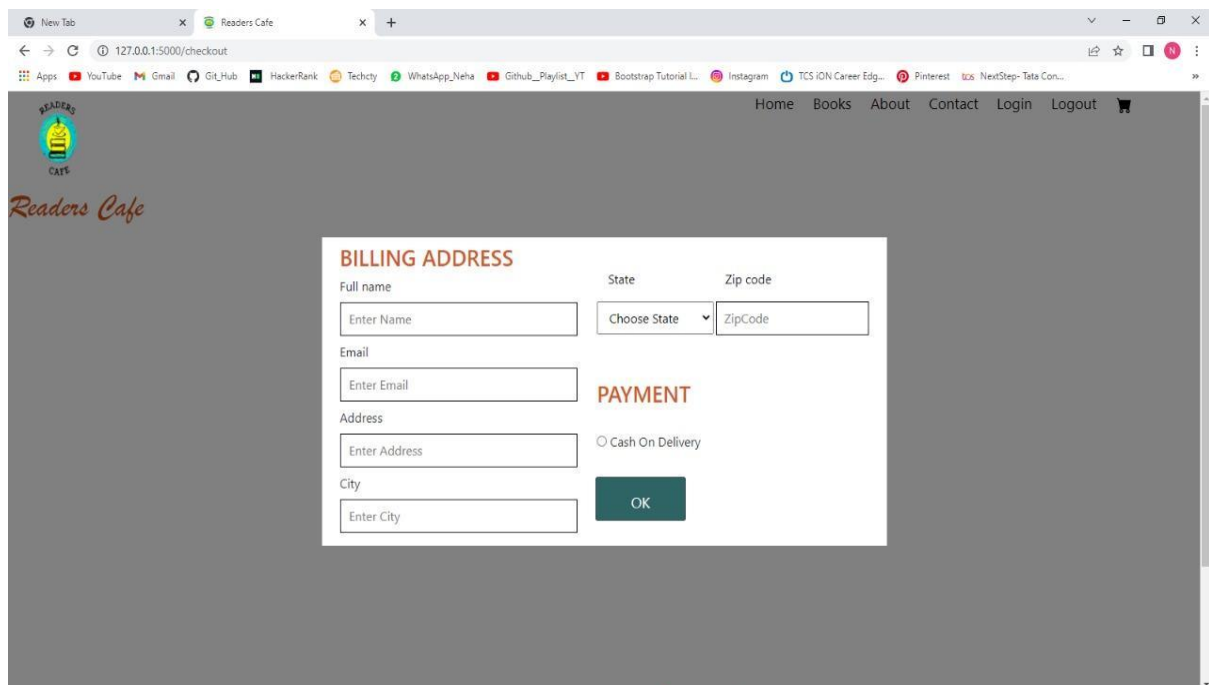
New Tab × Readers Cafe × +

127.0.0.1:5000/checkout

Apps YouTube Gmail Git_Hub HackerRank Techcty WhatsApp_Neha Github_Playlist_YT Bootstrap Tutorial I... Instagram TCS iON Career Edg... Pinterest NextStep- Tata Con... »

N

READERS CAFE

Readers Cafe

Home Books About Contact Login Logout

BILLING ADDRESS

Full name

Enter Name

Email

Enter Email

Address

Enter Address

City

Enter City

State

Choose State

Zip code

ZipCode

PAYMENT

Cash On Delivery

OK